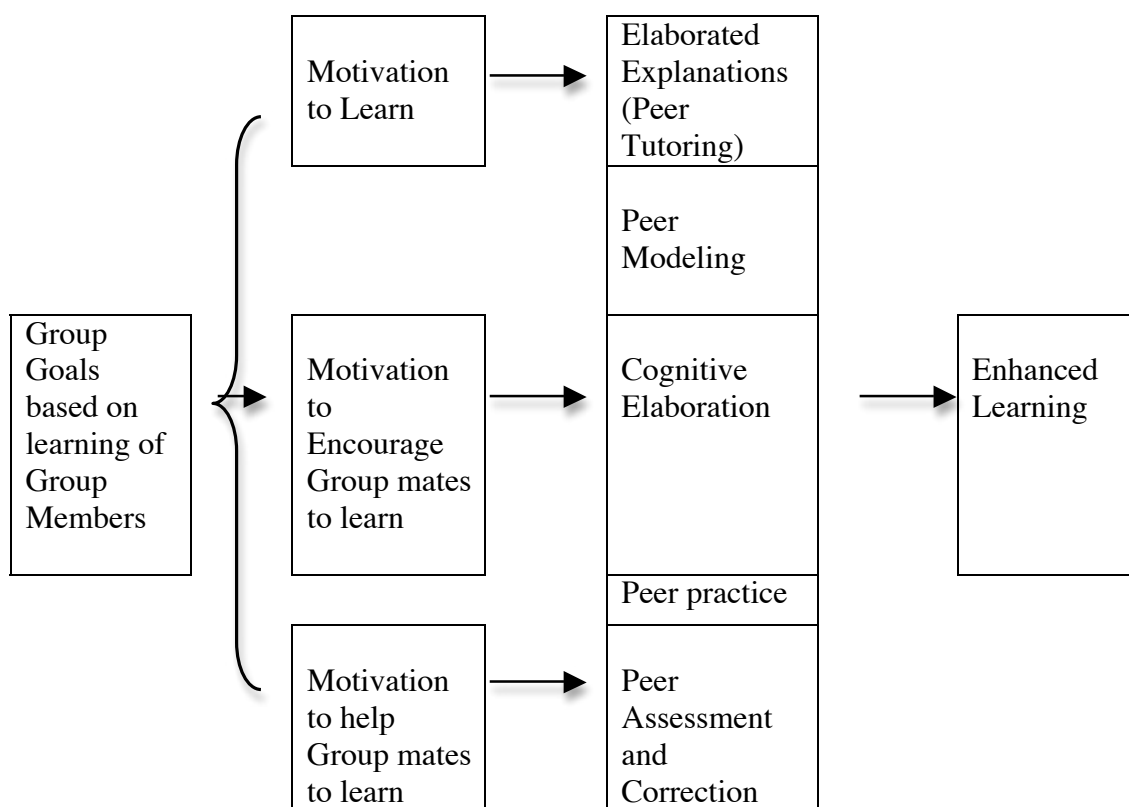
Group Goals based on learning of Group Members

Motivation to Learn

Motivation to Encourage Group mates to learn

Motivation to help Group mates to learn

Elaborated Explanations (Peer Tutoring)

Peer Modeling

Cognitive Elaboration

Peer practice

Peer Assessment and Correction

Enhanced Learning